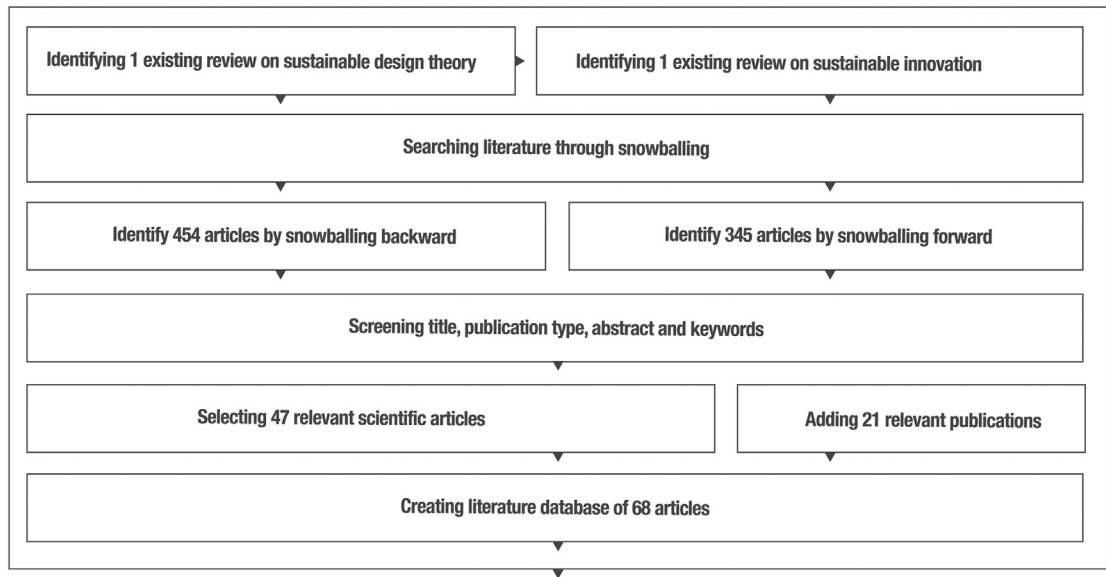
Identifying 1 existing review on sustainable design theory

Identifying 1 existing review on sustainable innovation

Searching literature through snowballing

Identify 454 articles by snowballing backward

Identify 345 articles by snowballing forward

Screening title, publication type, abstract and keywords

Selecting 47 relevant scientific articles

Adding 21 relevant publications

Creating literature database of 68 articles